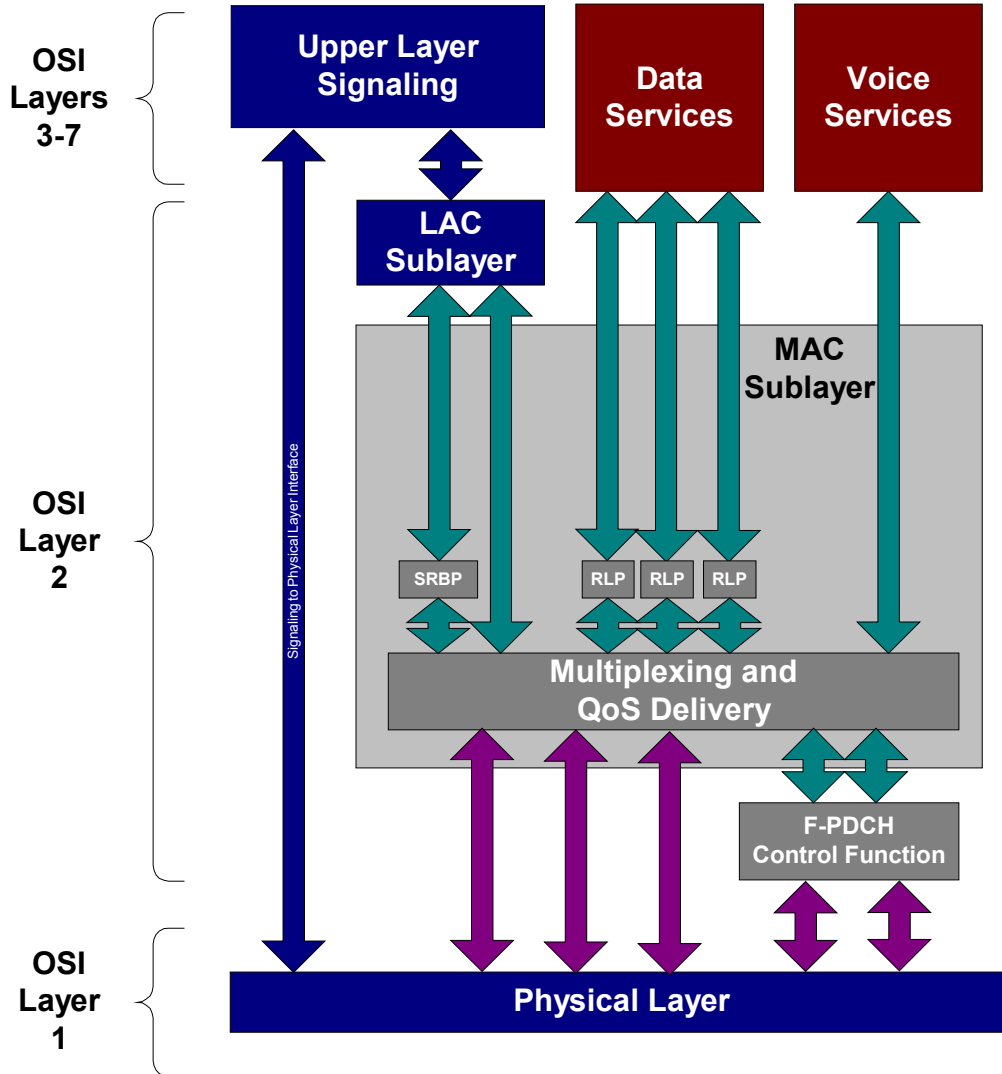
OSI Layers 3-7

Upper Layer Signaling

Data Services

Voice Services

LAC Sublayer

MAC Sublayer

OSI Layer 2

Signaling to Physical Layer Interface

SRBP

RLP

RLP

RLP

Multiplexing and QoS Delivery

F-PDCH Control Function

OSI Layer 1

Physical Layer